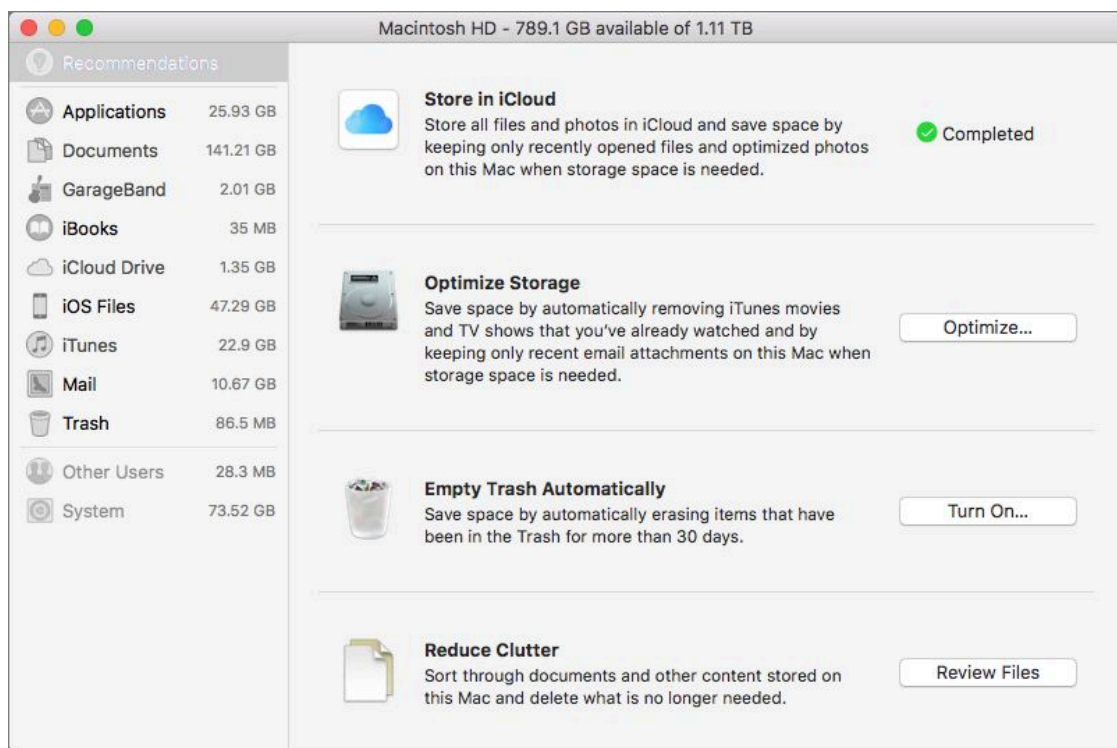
Macintosh HD - 789.1 GB available of 1.11 TB

Recommendations

| | |
|---|---|
| Applications | 25.93 GB |
| Documents | 141.21 GB |
| GarageBand | 2.01 GB |
| iBooks | 35 MB |
| iCloud Drive | 1.35 GB |
| iOS Files | 47.29 GB |
| iTunes | 22.9 GB |
| Mail | 10.67 GB |
| Trash | 86.5 MB |
| Other Users | 28.3 MB |
| System | 73.52 GB |

Store in iCloud
Store all files and photos in iCloud and save space by keeping only recently opened files and optimized photos on this Mac when storage space is needed.

Completed

Optimize Storage
Save space by automatically removing iTunes movies and TV shows that you've already watched and by keeping only recent email attachments on this Mac when storage space is needed.

Optimize...

Empty Trash Automatically
Save space by automatically erasing items that have been in the Trash for more than 30 days.

Turn On...

Reduce Clutter
Sort through documents and other content stored on this Mac and delete what is no longer needed.

Review Files